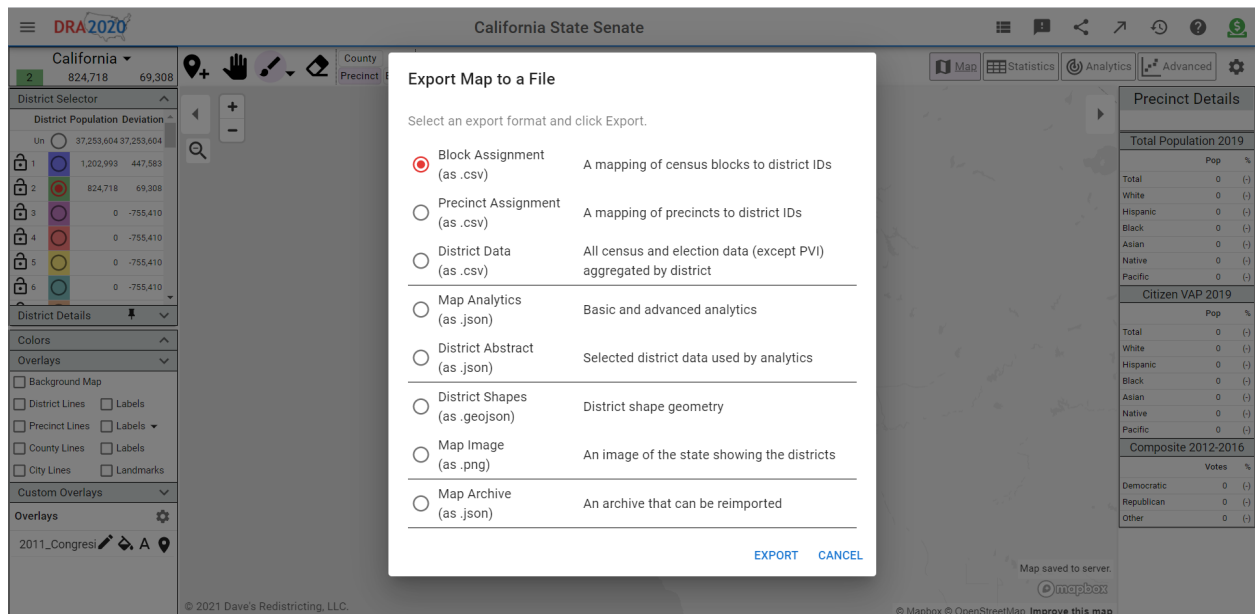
DRA2020

California State Senate

California
2 824,718 69,308

County
Precinct

Map Statistics Analytics Advanced

District Selector

District Population Deviation

Un 37,253,604 37,253,604
1 1,202,993 447,583
2 824,718 69,308
3 0 -755,410
4 0 -755,410
5 0 -755,410
6 0 -755,410

District Details

Colors

Overlays

Background Map
District Lines Labels
Precinct Lines Labels
County Lines Labels
City Lines Landmarks

Custom Overlays

Overlays

2011_Congresi

© 2021 Dave's Redistricting, LLC.

Export Map to a File

Select an export format and click Export.

| | | |
|---|---|---|
| ◉ | Block Assignment (as .csv) | A mapping of census blocks to district IDs |
| ○ | Precinct Assignment (as .csv) | A mapping of precincts to district IDs |
| ○ | District Data (as .csv) | All census and election data (except PVI) aggregated by district |
| ○ | Map Analytics (as .json) | Basic and advanced analytics |
| ○ | District Abstract (as .json) | Selected district data used by analytics |
| ○ | District Shapes (as .geojson) | District shape geometry |
| ○ | Map Image (as .png) | An image of the state showing the districts |
| ○ | Map Archive (as .json) | An archive that can be reimported |

EXPORT CANCEL

Precinct Details

Total Population 2019

| | Pop | % |
|---|---|---|
| Total | 0 | (-) |
| White | 0 | (-) |
| Hispanic | 0 | (-) |
| Black | 0 | (-) |
| Asian | 0 | (-) |
| Native | 0 | (-) |
| Pacific | 0 | (-) |

Citizen VAP 2019

| | Pop | % |
|---|---|---|
| Total | 0 | (-) |
| White | 0 | (-) |
| Hispanic | 0 | (-) |
| Black | 0 | (-) |
| Asian | 0 | (-) |
| Native | 0 | (-) |
| Pacific | 0 | (-) |

Composite 2012-2016

| | Votes | % |
|---|---|---|
| Democratic | 0 | (-) |
| Republican | 0 | (-) |
| Other | 0 | (-) |

Map saved to server.

mapbox

© Mapbox © OpenStreetMap Improve this map